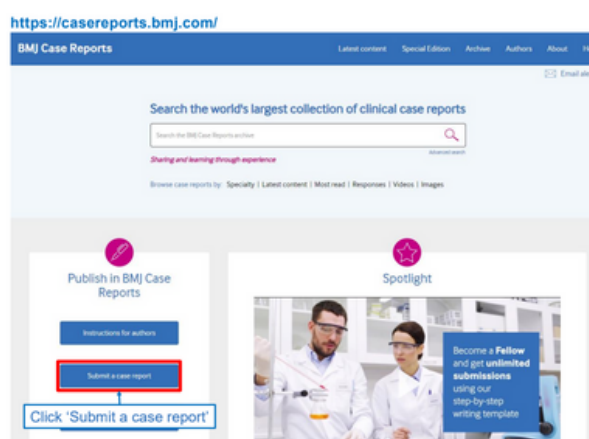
https://casereports.bmj.com/

BMJ Case Reports

Latest content Special Edition Archive Authors About H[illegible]

Email ale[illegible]

Search the world's largest collection of clinical case reports

Search the BMJ Case Reports archive

Advanced search

Sharing and learning through experience

Browse case reports by: Specialty | Latest content | Most read | Responses | Videos | Images

Publish in BMJ Case Reports

Instructions for authors

Submit a case report

Click 'Submit a case report'

Spotlight

Become a Fellow and get unlimited submissions using our step-by-step writing template